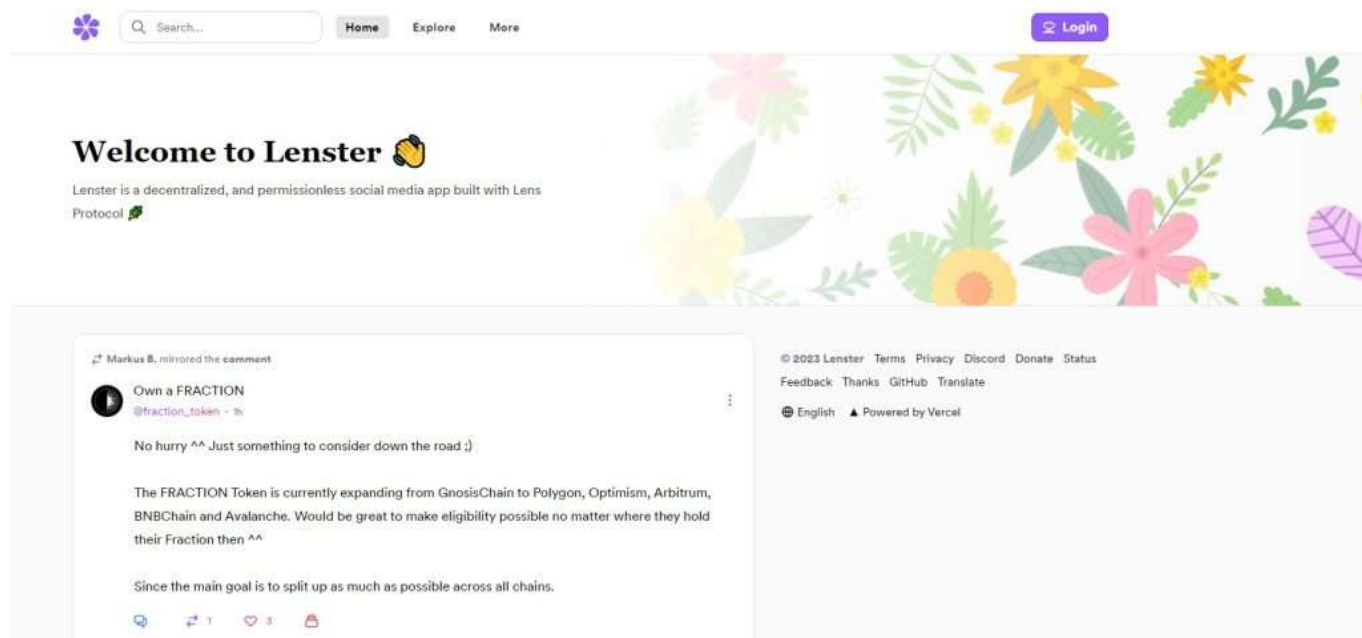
Search...

Home

Explore

More

Login

Welcome to Lenster 👋

Lenster is a decentralized, and permissionless social media app built with Lens Protocol 🌿

Markus B. mirrored the comment

Own a FRACTION
@fraction_token · 1h

No hurry ^^ Just something to consider down the road ;)

The FRACTION Token is currently expanding from GnosisChain to Polygon, Optimism, Arbitrum, BNBChain and Avalanche. Would be great to make eligibility possible no matter where they hold their Fraction then ^^

Since the main goal is to split up as much as possible across all chains.

1 3

© 2023 Lenster Terms Privacy Discord Donate Status
Feedback Thanks GitHub Translate

English ▲ Powered by Vercel